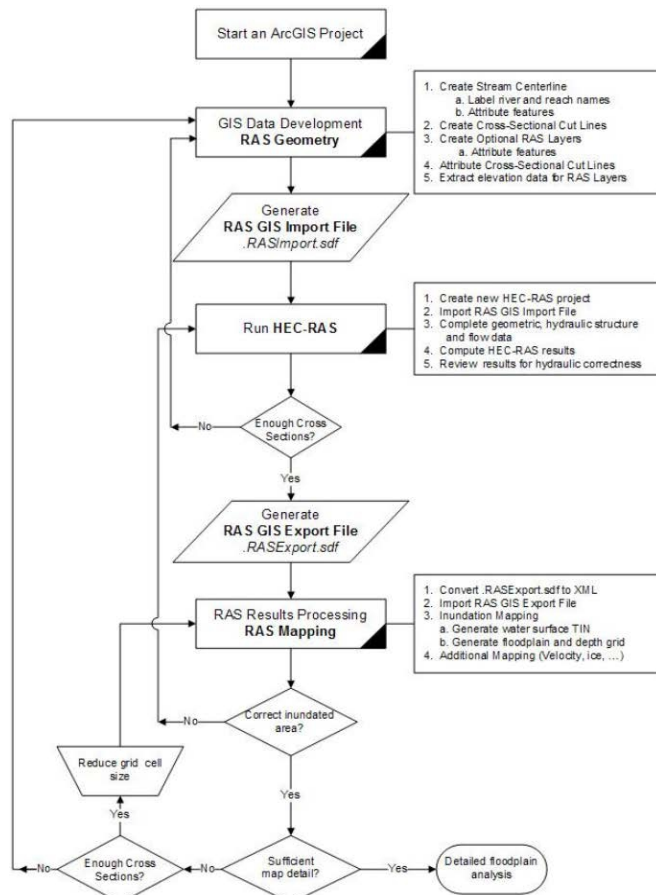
Start an ArcGIS Project

GIS Data Development
RAS Geometry

1. Create Stream Centerline
a. Label river and reach names
b. Attribute features
2. Create Cross-Sectional Cut Lines
3. Create Optional RAS Layers
a. Attribute features
4. Attribute Cross-Sectional Cut Lines
5. Extract elevation data for RAS Layers

Generate
RAS GIS Import File
.RASImport.sdf

Run HEC-RAS

1. Create new HEC-RAS project
2. Import RAS GIS Import File
3. Complete geometric, hydraulic structure and flow data
4. Compute HEC-RAS results
5. Review results for hydraulic correctness

No

Enough Cross Sections?

Yes

Generate
RAS GIS Export File
.RASExport.sdf

RAS Results Processing
RAS Mapping

1. Convert .RASExport.sdf to XML
2. Import RAS GIS Export File
3. Inundation Mapping
a. Generate water surface TIN
b. Generate floodplain and depth grid
4. Additional Mapping (Velocity, ice, ...)

No

Correct inundated area?

Reduce grid cell size

Yes

Yes

No

Enough Cross Sections?

No

Sufficient map detail?

Yes

Detailed floodplain analysis